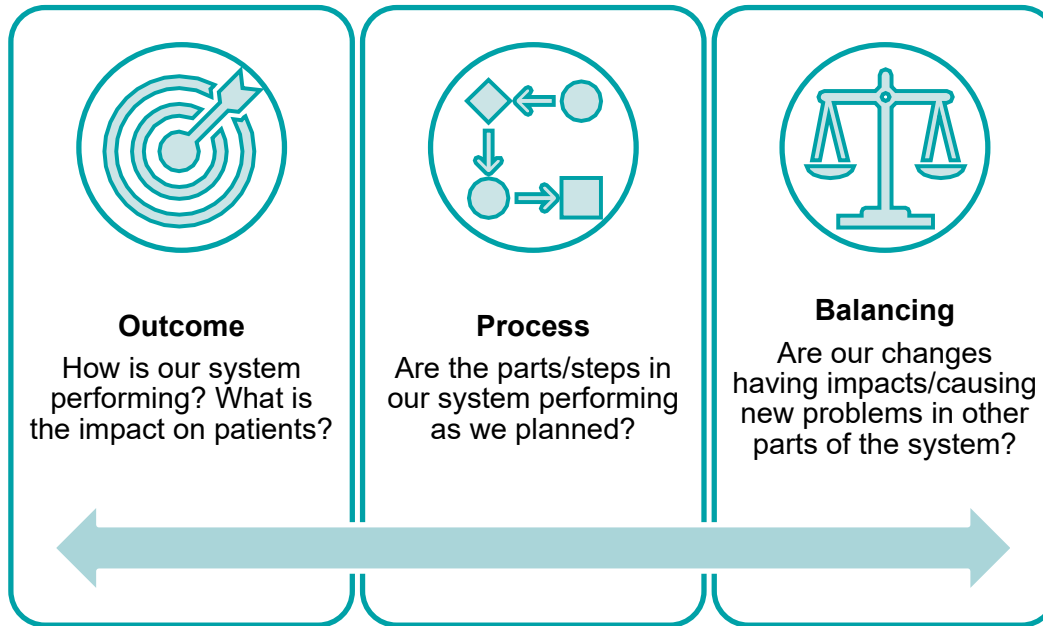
Outcome

How is our system performing? What is the impact on patients?

Process

Are the parts/steps in our system performing as we planned?

Balancing

Are our changes having impacts/causing new problems in other parts of the system?